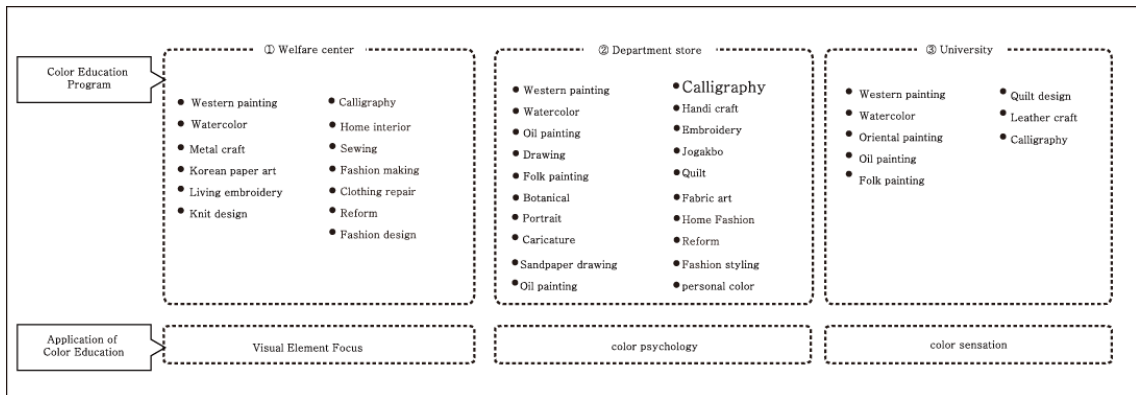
Color Education Program

① Welfare center

• Western painting
• Watercolor
• Metal craft
• Korean paper art
• Living embroidery
• Knit design

• Calligraphy
• Home interior
• Sewing
• Fashion making
• Clothing repair
• Reform
• Fashion design

② Department store

• Western painting
• Watercolor
• Oil painting
• Drawing
• Folk painting
• Botanical
• Portrait
• Caricature
• Sandpaper drawing
• Oil painting

• Calligraphy
• Handi craft
• Embroidery
• Jogakbo
• Quilt
• Fabric art
• Home Fashion
• Reform
• Fashion styling
• personal color

③ University

• Western painting
• Watercolor
• Oriental painting
• Oil painting
• Folk painting

• Quilt design
• Leather craft
• Calligraphy

Application of Color Education

Visual Element Focus

color psychology

color sensation